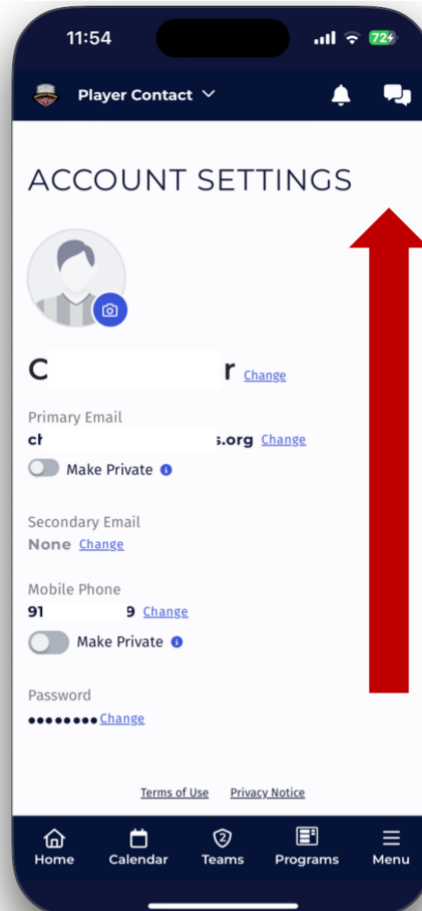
11:54

72+

Player Contact

ACCOUNT SETTINGS

C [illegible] r Change

Primary Email

ch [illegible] s.org Change

Make Private

Secondary Email

None Change

Mobile Phone

91 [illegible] 9 Change

Make Private

Password

•••••••• Change

Terms of Use Privacy Notice

Home Calendar Teams Programs Menu